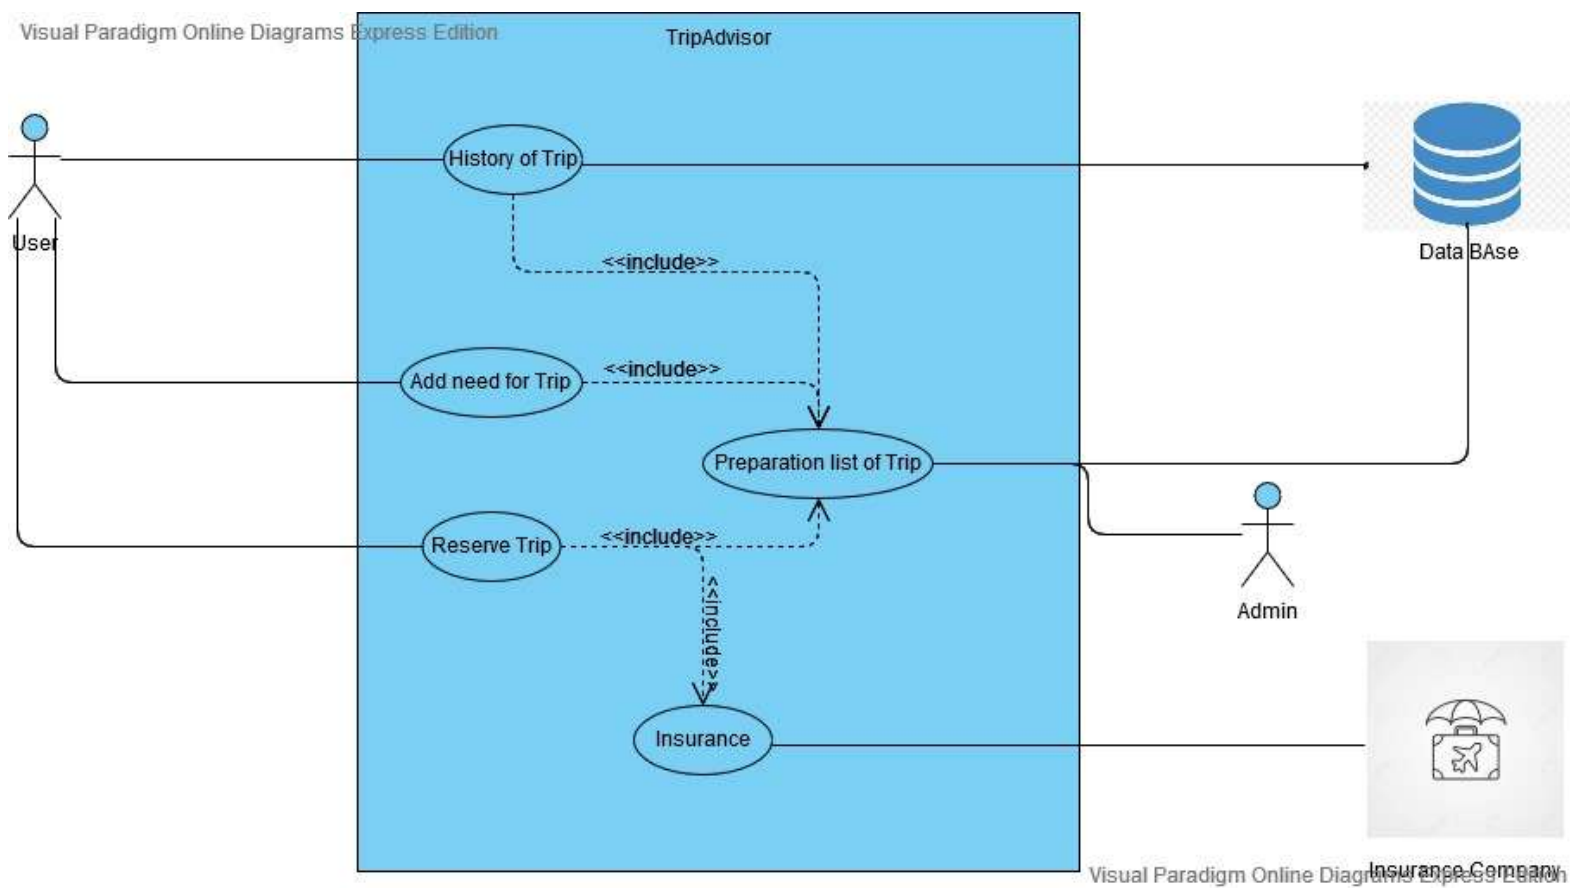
Visual Paradigm Online Diagrams Express Edition

TripAdvisor

User

History of Trip

<<include>>

Data BAse

Add need for Trip

<<include>>

Preparation list of Trip

Reserve Trip

<<include>>

<<include>>

Admin

Insurance

Insurance Company

Visual Paradigm Online Diagrams Express Edition